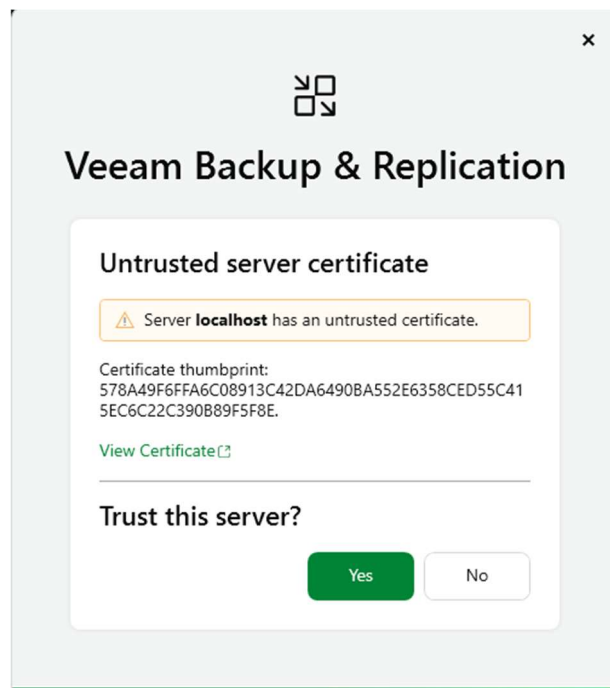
×

Veeam Backup & Replication

Untrusted server certificate

Server localhost has an untrusted certificate.

Certificate thumbprint:
578A49F6FFA6C08913C42DA6490BA552E6358CED55C415EC6C22C390B89F5F8E.

View Certificate

Trust this server?

Yes

No